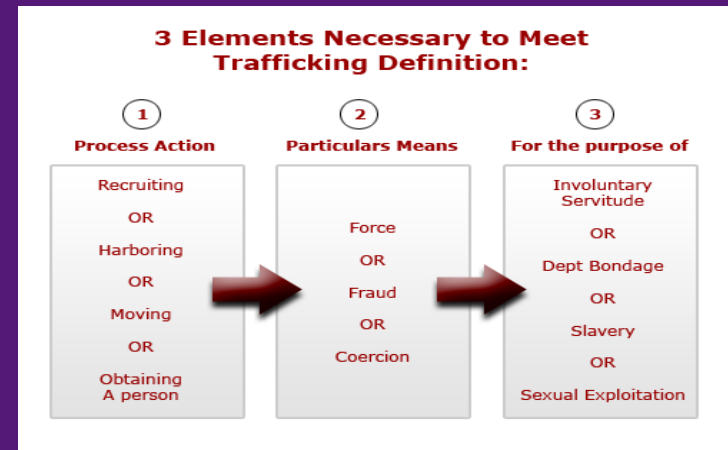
3 Elements Necessary to Meet Trafficking Definition:

1
Process Action

Recruiting
OR
Harboring
OR
Moving
OR
Obtaining A person

2
Particulars Means

Force
OR
Fraud
OR
Coercion

3
For the purpose of

Involuntary Servitude
OR
Dept Bondage
OR
Slavery
OR
Sexual Exploitation